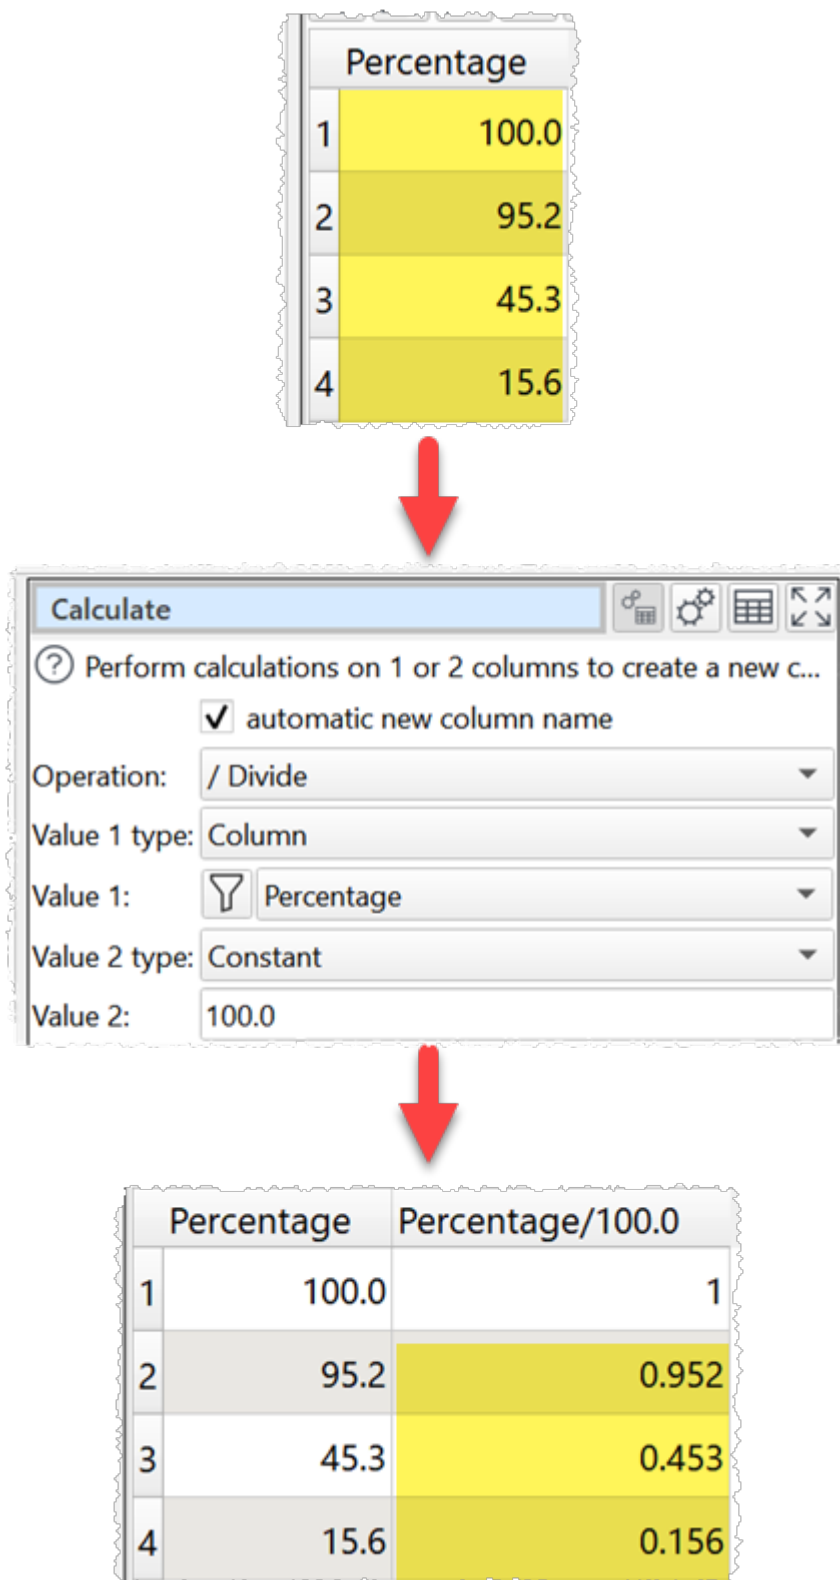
| | Percentage |
|---|---|
| 1 | 100.0 |
| 2 | 95.2 |
| 3 | 45.3 |
| 4 | 15.6 |

Calculate

Perform calculations on 1 or 2 columns to create a new c...

✓ automatic new column name

Operation: / Divide

Value 1 type: Column

Value 1: Percentage

Value 2 type: Constant

Value 2: 100.0

| | Percentage | Percentage/100.0 |
|---|---|---|
| 1 | 100.0 | 1 |
| 2 | 95.2 | 0.952 |
| 3 | 45.3 | 0.453 |
| 4 | 15.6 | 0.156 |